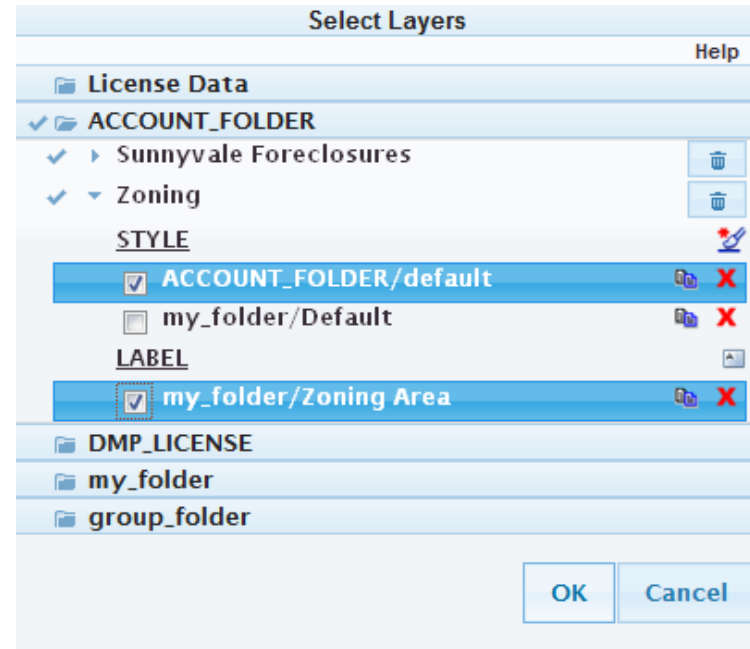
Select Layers

Help

License Data

ACCOUNT_FOLDER

Sunnyvale Foreclosures

Zoning

STYLE

ACCOUNT_FOLDER/default

my_folder/Default

LABEL

my_folder/Zoning Area

DMP_LICENSE

my_folder

group_folder

OK

Cancel